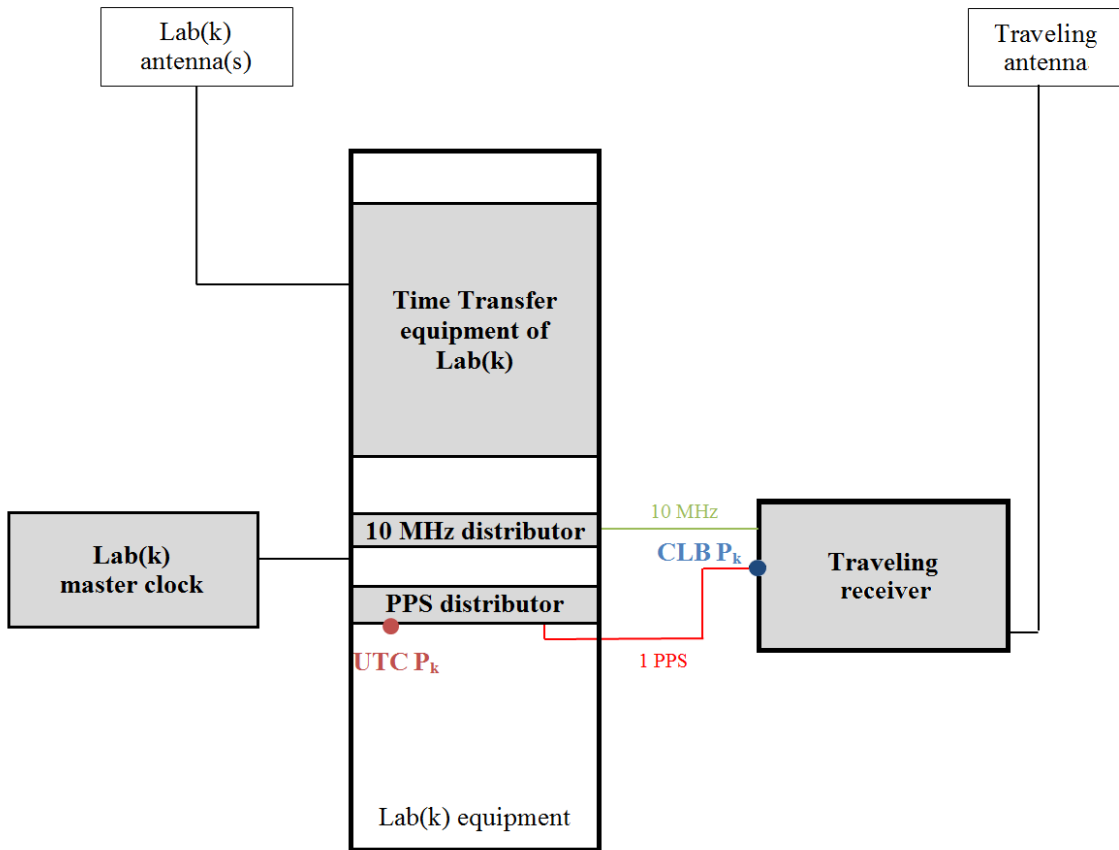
Lab(k) antenna(s)

Traveling antenna

Time Transfer equipment of Lab(k)

Lab(k) master clock

10 MHz distributor

10 MHz

CLB $P_k$

Traveling receiver

PPS distributor

UTC $P_k$

1 PPS

Lab(k) equipment